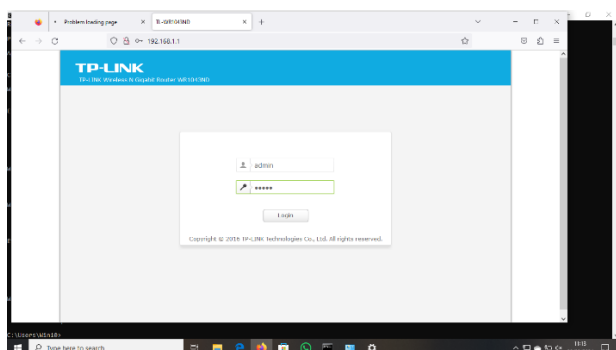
Problem loading page
TL-WR1043ND
192.168.1.1
TP-LINK
TP-LINK Wireless N Gigabit Router WR1043ND
admin
•••••
Login
Copyright © 2016 TP-LINK Technologies Co., Ltd. All rights reserved.
C:\Users\Win10>
Type here to search
11:15